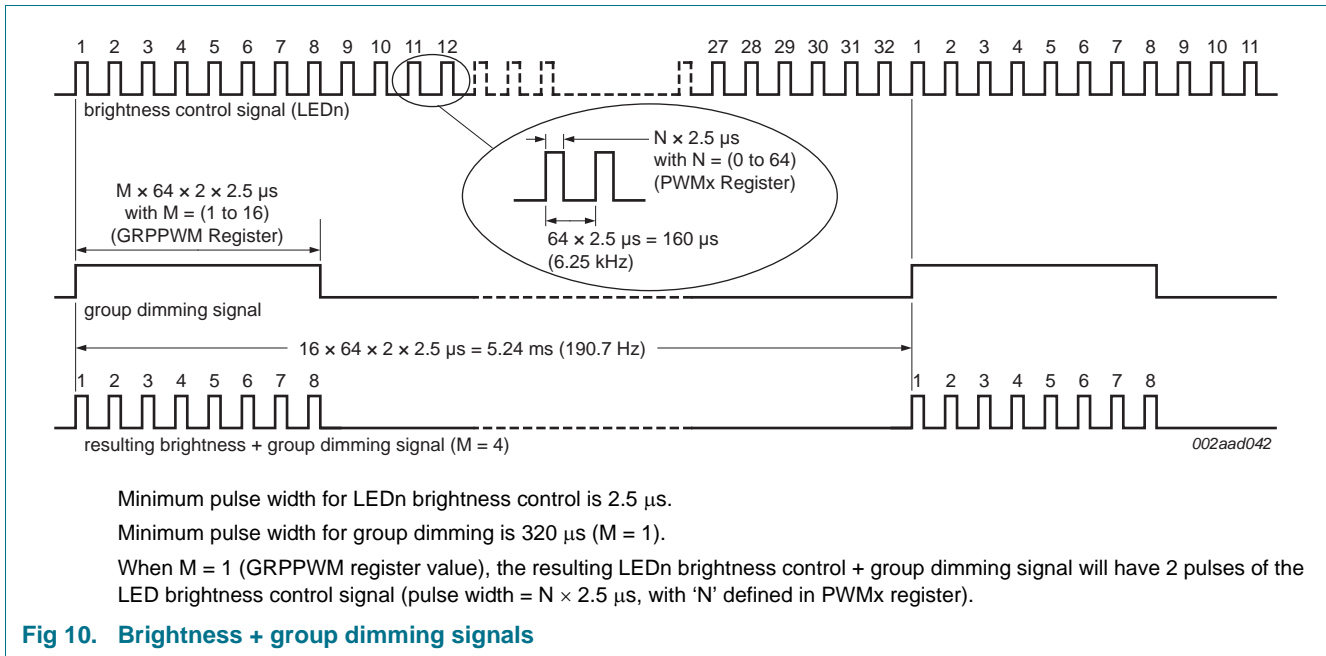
1 2 3 4 5 6 7 8 9 10 11 12 27 28 29 30 31 32 1 2 3 4 5 6 7 8 9 10 11

brightness control signal (LEDn)

N × 2.5 μs
with N = (0 to 64)
(PWMx Register)

$M \times 64 \times 2 \times 2.5$ μs
with M = (1 to 16)
(GRPPWM Register)

$64 \times 2.5$ μs = 160 μs
(6.25 kHz)

group dimming signal

$16 \times 64 \times 2 \times 2.5$ μs = 5.24 ms (190.7 Hz)

1 2 3 4 5 6 7 8 1 2 3 4 5 6 7 8

resulting brightness + group dimming signal (M = 4)

002aad042

Minimum pulse width for LEDn brightness control is 2.5 μs.

Minimum pulse width for group dimming is 320 μs (M = 1).

When M = 1 (GRPPWM register value), the resulting LEDn brightness control + group dimming signal will have 2 pulses of the LED brightness control signal (pulse width = N × 2.5 μs, with 'N' defined in PWMx register).

Fig 10. Brightness + group dimming signals